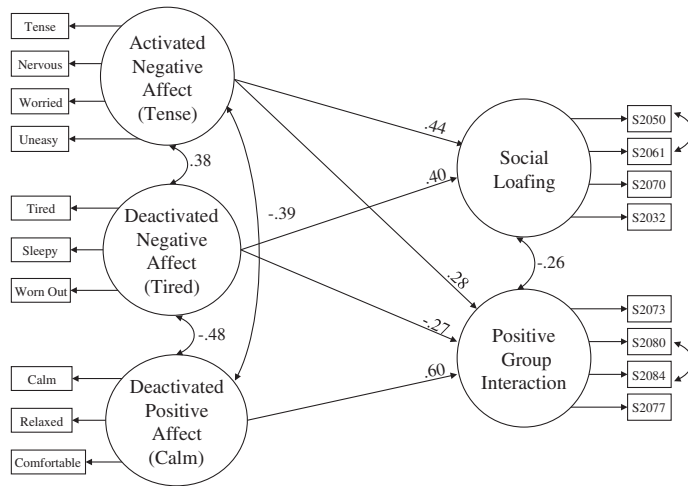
Tense
Nervous
Worried
Uneasy

Activated Negative Affect (Tense)

.38

Tired
Sleepy
Worn Out

Deactivated Negative Affect (Tired)

-.39

-.48

Calm
Relaxed
Comfortable

Deactivated Positive Affect (Calm)

.44
.40
.28
-.27
.60

Social Loafing

-.26

Positive Group Interaction

S2050
S2061
S2070
S2032

S2073
S2080
S2084
S2077